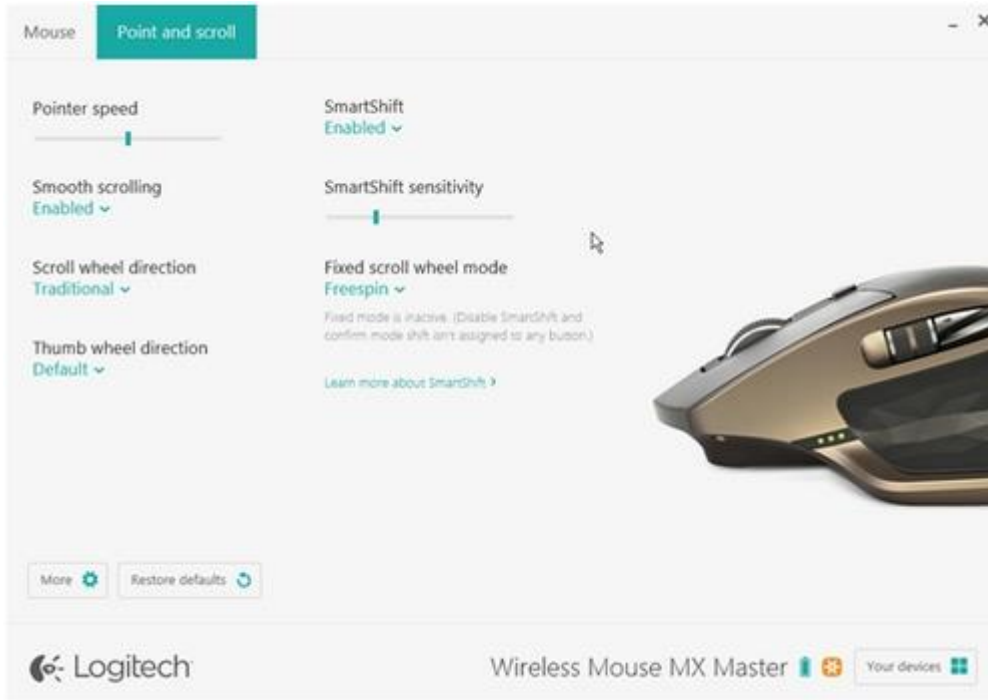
Mouse
Point and scroll

Pointer speed

Smooth scrolling
Enabled

Scroll wheel direction
Traditional

Thumb wheel direction
Default

SmartShift
Enabled

SmartShift sensitivity

Fixed scroll wheel mode
Freespin

Fixed mode is inactive. (Disable SmartShift and confirm mode shift isn't assigned to any button.)

Learn more about SmartShift >

More
Restore defaults

Logitech

Wireless Mouse MX Master
Your devices